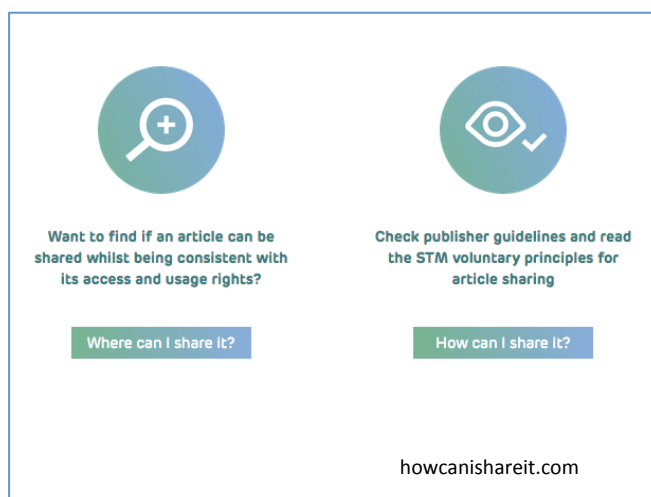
Want to find if an article can be shared whilst being consistent with its access and usage rights?

Where can I share it?

Check publisher guidelines and read the STM voluntary principles for article sharing

How can I share it?

howcanishareit.com